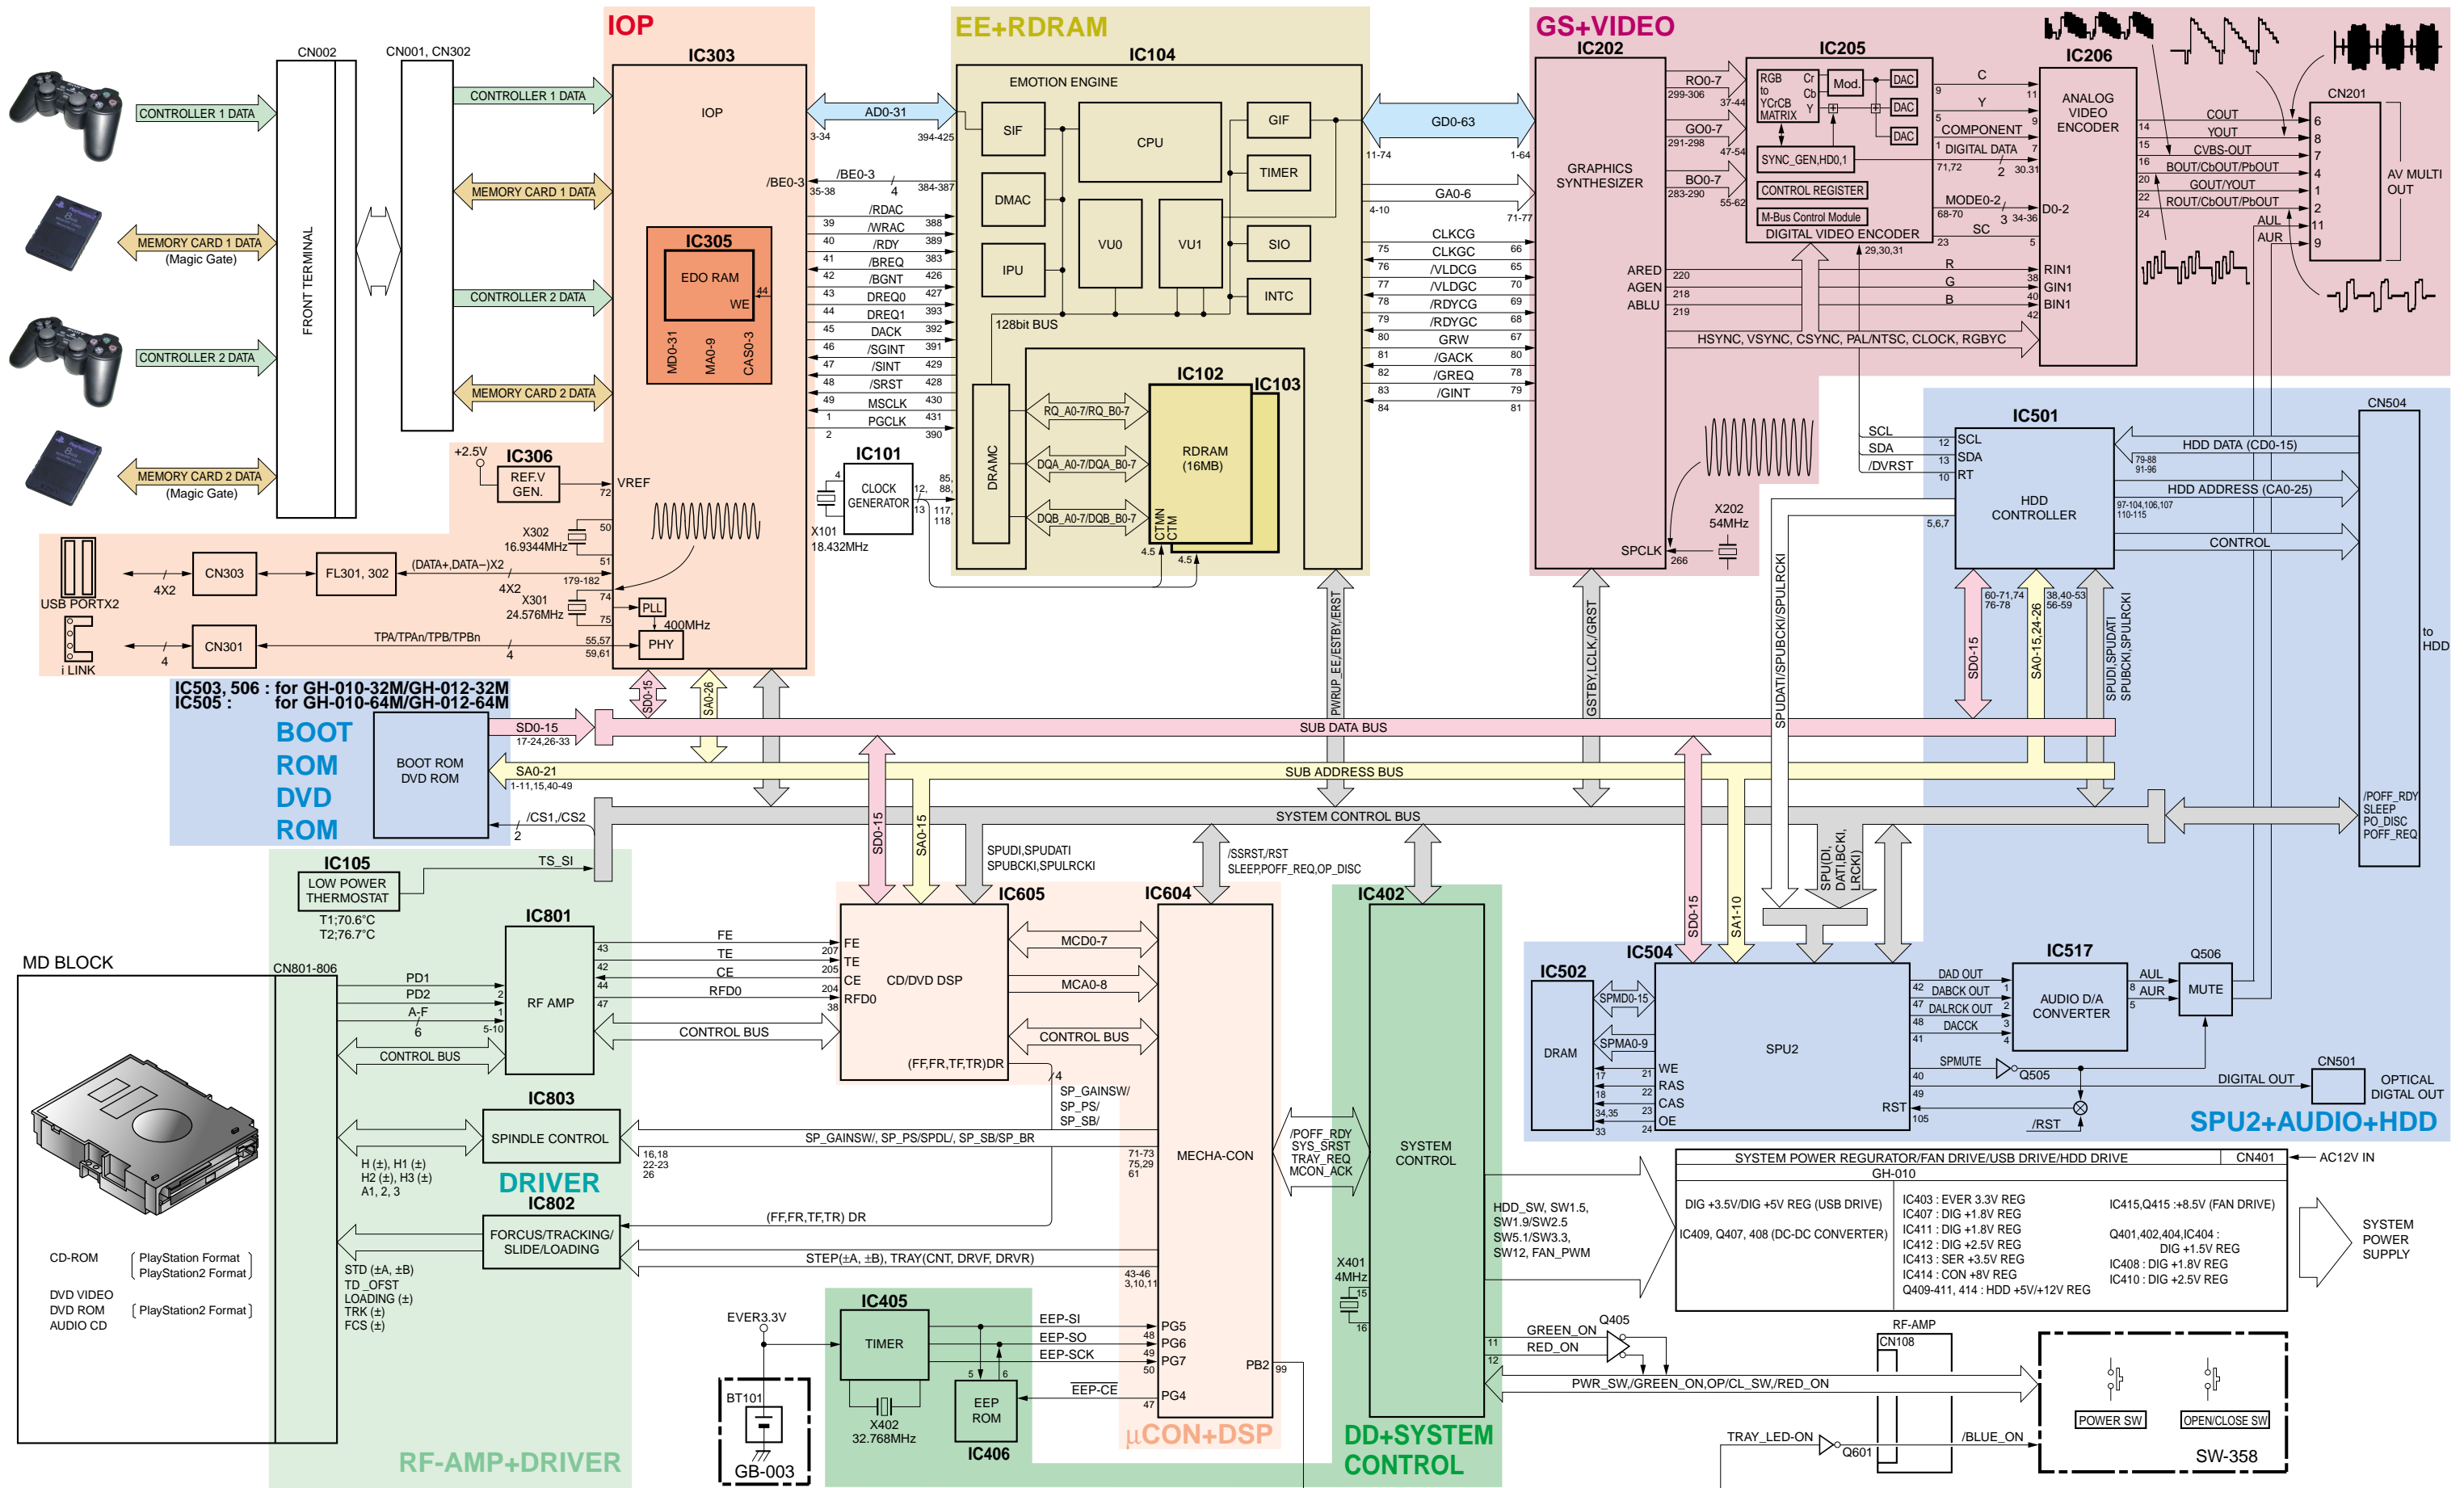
IOP

EE+RDRAM

GS+VIDEO

CN002

CN001, CN302

CONTROLLER 1 DATA

CONTROLLER 1 DATA

MEMORY CARD 1 DATA

MEMORY CARD 1 DATA
(Magic Gate)

CONTROLLER 2 DATA

CONTROLLER 2 DATA

MEMORY CARD 2 DATA

MEMORY CARD 2 DATA
(Magic Gate)

FRONT TERMINAL

IC303

IOP

IC305

EDO RAM

WE

MD0-31 MA0-9 CAS0-3

AD0-31

/BE0-3

/BE0-3

/RDAC /WRAC /RDY /BREQ /BGNT DREQ0 DREQ1 DACK /SGINT /SINT /SRST MSCLK PGCLK

IC104

EMOTION ENGINE

SIF

CPU

GIF

TIMER

DMAC

VU0

VU1

SIO

IPU

INTC

128bit BUS

DRAMC

IC102

IC103

RQ_A0-7/RQ_B0-7

DQA_A0-7/DQA_B0-7

DQB_A0-7/DQB_B0-7

RDRAM (16MB)

CTMN CTM

GD0-63

GA0-6

CLKCG CLKGC /VLDCG /VLDGC /RDYCG /RDYGC GRW /GACK /GREQ /GINT

IC202

GRAPHICS SYNTHESIZER

ARED AGEN ABLU

SPCLK

RO0-7

GO0-7

BO0-7

IC205

RGB to YCrCb MATRIX

Mod.

DAC

DAC

DAC

SYNC_GEN,HD0,1

CONTROL REGISTER

M-Bus Control Module

DIGITAL VIDEO ENCODER

C

Y

COMPONENT

DIGITAL DATA

MODE0-2

SC

R G B

HSYNC, VSYNC, CSYNC, PAL/NTSC, CLOCK, RGBYC

IC206

ANALOG VIDEO ENCODER

D0-2

RIN1 GIN1 BIN1

COUT YOUT CVBS-OUT BOUT/CbOUT/PbOUT GOUT/YOUT ROUT/CrOUT/PbOUT AUL AUR

CN201

AV MULTI OUT

IC306

+2.5V

REF.V GEN.

VREF

X302 16.9344MHz

X301 24.576MHz

PLL

400MHz

PHY

IC101

CLOCK GENERATOR

X101 18.432MHz

X202 54MHz

USB PORTX2

CN303

FL301, 302

(DATA+,DATA−)X2

4X2

i LINK

CN301

TPA/TPAn/TPB/TPBn

IC503, 506 : for GH-010-32M/GH-012-32M
IC505 : for GH-010-64M/GH-012-64M

BOOT ROM DVD ROM

BOOT ROM DVD ROM

SD0-15

SA0-21

/CS1,/CS2

SUB DATA BUS

SUB ADDRESS BUS

SYSTEM CONTROL BUS

PWRUP_EE,/ESTBY,/ERST

GSTBY,LCLK,/GRST

SPUDATI/SPUBCKI/SPULRCKI

IC501

SCL SDA /DVRST

HDD CONTROLLER

HDD DATA (CD0-15)

HDD ADDRESS (CA0-25)

CONTROL

CN504

to HDD

SPUDI,SPUDATI SPUBCKI,SPULRCKI

/POFF_RDY SLEEP PO_DISC POFF_REQ

IC105

LOW POWER THERMOSTAT

T1;70.6°C T2;76.7°C

TS_SI

MD BLOCK

CN801-806

IC801

RF AMP

PD1 PD2 A-F

CONTROL BUS

FE TE CE RFD0

IC605

CD/DVD DSP

(FF,FR,TF,TR)DR

SPUDI,SPUDATI SPUBCKI,SPULRCKI

IC604

MCD0-7

MCA0-8

CONTROL BUS

/SSRST/RST SLEEP,POFF_REQ,OP_DISC

MECHA-CON

SP_GAINSW/ SP_PS/ SP_SB/

IC803

SPINDLE CONTROL

SP_GAINSW/, SP_PS/SPDL/, SP_SB/SP_BR

H (±), H1 (±) H2 (±), H3 (±) A1, 2, 3

DRIVER

IC802

FORCUS/TRACKING/ SLIDE/LOADING

(FF,FR,TF,TR) DR

STEP(±A, ±B), TRAY(CNT, DRVF, DRVR)

STD (±A, ±B) TD_OFST LOADING (±) TRK (±) FCS (±)

CD-ROM

PlayStation Format
PlayStation2 Format

DVD VIDEO DVD ROM AUDIO CD

PlayStation2 Format

RF-AMP+DRIVER

IC405

TIMER

EVER3.3V

BT101

GB-003

X402 32.768MHz

EEP ROM

IC406

EEP-SI EEP-SO EEP-SCK EEP-CE

PG5 PG6 PG7 PG4 PB2

µCON+DSP

/POFF_RDY SYS_SRST TRAY_REQ MCON_ACK

IC402

SYSTEM CONTROL

X401 4MHz

DD+SYSTEM CONTROL

HDD_SW, SW1.5, SW1.9/SW2.5 SW5.1/SW3.3, SW12, FAN_PWM

SD0-15 SA0-15,24-26

SD0-15 SA1-10

SPU(DI, DATI,BCKI, LRCKI)

IC504

IC502

DRAM

SPMD0-15

SPMA0-9

SPU2

WE RAS CAS OE

RST

IC517

AUDIO D/A CONVERTER

DAD OUT DABCK OUT DALRCK OUT DACCK

AUL AUR

Q506

MUTE

SPMUTE

Q505

DIGITAL OUT

CN501

OPTICAL DIGITAL OUT

/RST

SPU2+AUDIO+HDD

SYSTEM POWER REGURATOR/FAN DRIVE/USB DRIVE/HDD DRIVE GH-010

CN401

AC12V IN

DIG +3.5V/DIG +5V REG (USB DRIVE)

IC409, Q407, 408 (DC-DC CONVERTER)

IC403 : EVER 3.3V REG
IC407 : DIG +1.8V REG
IC411 : DIG +1.8V REG
IC412 : DIG +2.5V REG
IC413 : SER +3.5V REG
IC414 : CON +8V REG
Q409-411, 414 : HDD +5V/+12V REG

IC415,Q415 :+8.5V (FAN DRIVE)

Q401,402,404,IC404 : DIG +1.5V REG
IC408 : DIG +1.8V REG
IC410 : DIG +2.5V REG

SYSTEM POWER SUPPLY

GREEN_ON RED_ON

Q405

RF-AMP CN108

PWR_SW,/GREEN_ON,OP/CL_SW,/RED_ON

TRAY_LED-ON

Q601

/BLUE_ON

POWER SW

OPEN/CLOSE SW

SW-358